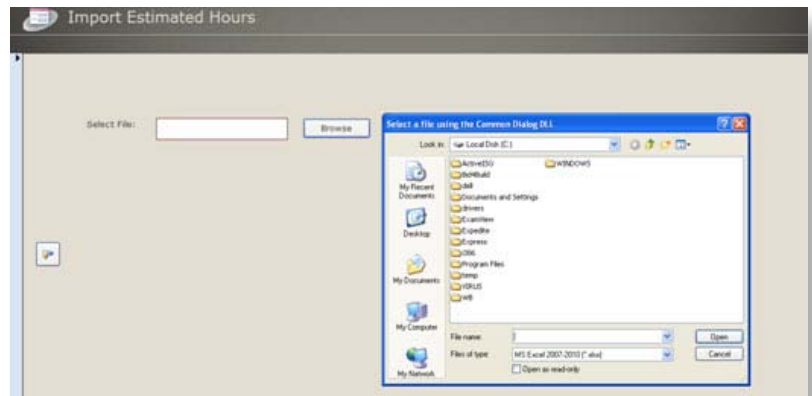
Import Estimated Hours

Select File:

Browse

Select a file using the Common Dialog DLL

Look in: Local Disk (C:)

ActiveISG
Bd4Build
dell
Documents and Settings
drivers
ExamView
Expedite
Express
i386
Program Files
temp
VIRUS
WB
WINDOWS

My Recent Documents
Desktop
My Documents
My Computer
My Network

File name:
Files of type: MS Excel 2007-2010 (*.xlsx)
Open as read-only

Open
Cancel